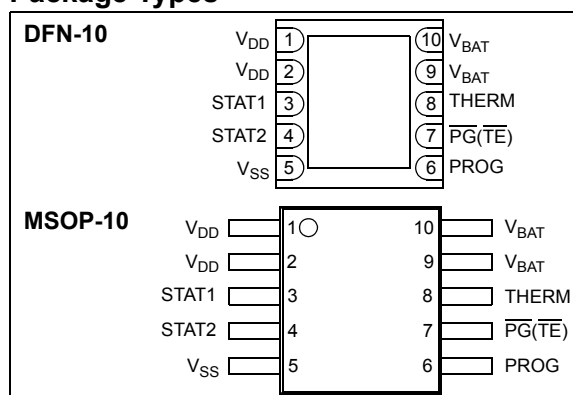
Package Types

DFN-10

$V_{DD}$ 1
$V_{DD}$ 2
STAT1 3
STAT2 4
$V_{SS}$ 5

10 $V_{BAT}$
9 $V_{BAT}$
8 THERM
7 $\overline{PG}(\overline{TE})$
6 PROG

MSOP-10

$V_{DD}$ 1
$V_{DD}$ 2
STAT1 3
STAT2 4
$V_{SS}$ 5

10 $V_{BAT}$
9 $V_{BAT}$
8 THERM
7 $\overline{PG}(\overline{TE})$
6 PROG